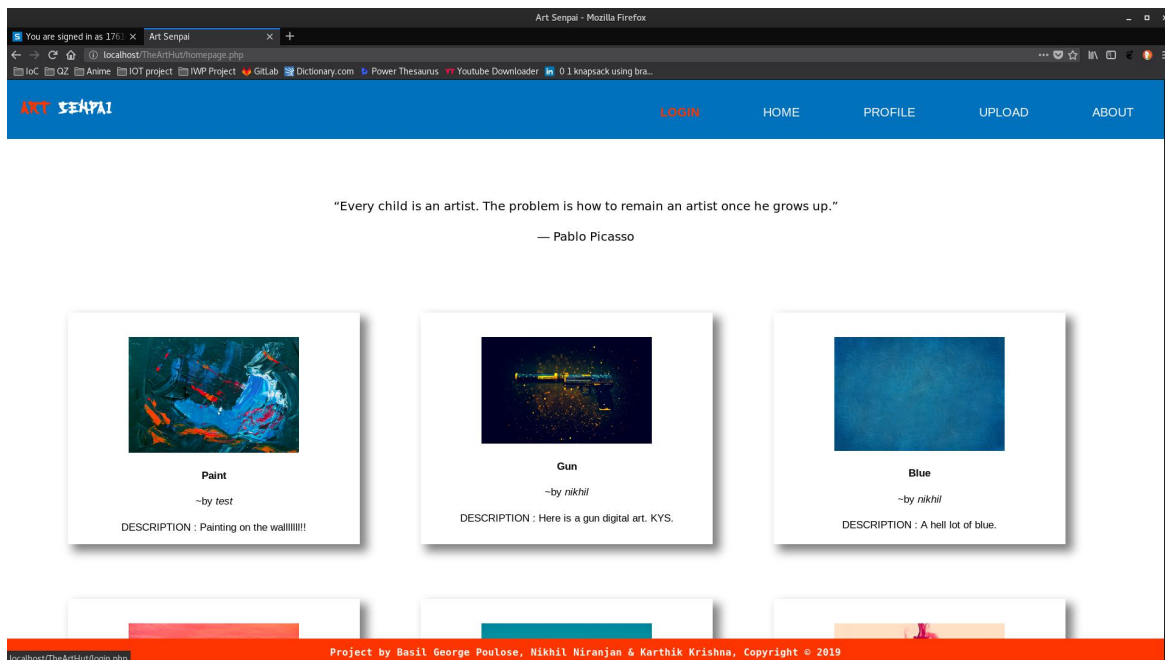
Art Senpai - Mozilla Firefox

You are signed in as 1761 ×
Art Senpai ×
+

localhost/TheArtHut/homepage.php

IoC QZ Anime IOT project IWP Project GitLab Dictionary.com Power Thesaurus Youtube Downloader 0 1 knapsack using bra...

ART SENPAI

LOGIN HOME PROFILE UPLOAD ABOUT

“Every child is an artist. The problem is how to remain an artist once he grows up.”

— Pablo Picasso

Paint

~by test

DESCRIPTION : Painting on the wallllll!!

Gun

~by nikhil

DESCRIPTION : Here is a gun digital art. KYS.

Blue

~by nikhil

DESCRIPTION : A hell lot of blue.

localhost/TheArtHut/login.php

Project by Basil George Poulose, Nikhil Niranjan & Karthik Krishna, Copyright © 2019